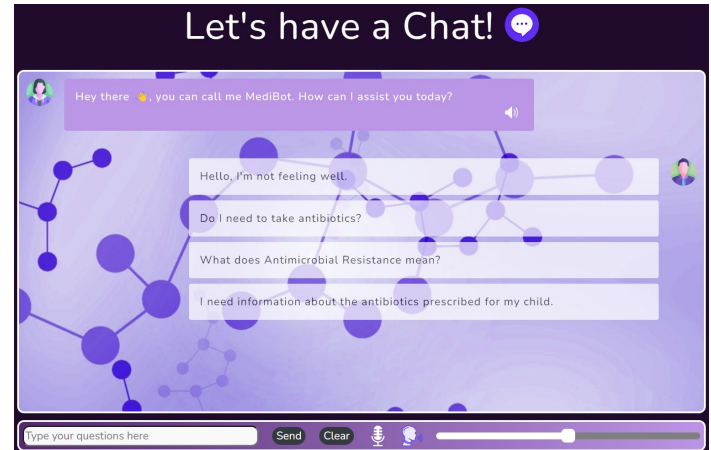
Let's have a Chat!

Hey there 👋, you can call me MediBot. How can I assist you today?

Hello, I'm not feeling well.

Do I need to take antibiotics?

What does Antimicrobial Resistance mean?

I need information about the antibiotics prescribed for my child.

Type your questions here

Send

Clear